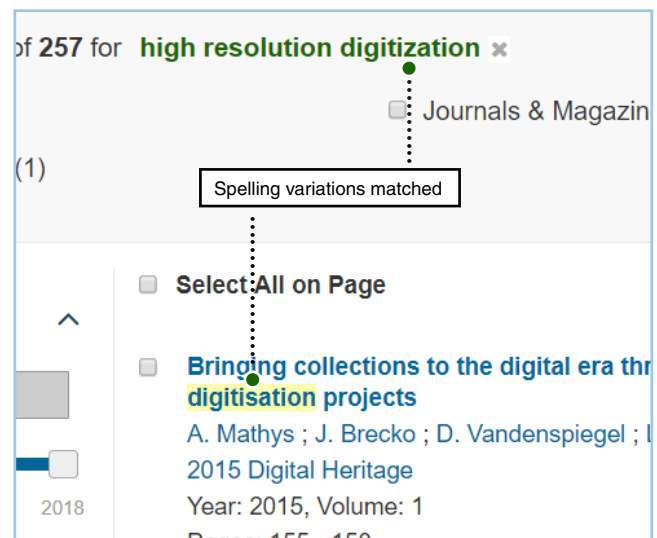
of 257 for high resolution digitization ✖

Journals & Magazin

(1)

Spelling variations matched

Select All on Page

2018

Bringing collections to the digital era thr digitisation projects

A. Mathys ; J. Brecko ; D. Vandenspiegel ; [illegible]

2015 Digital Heritage

Year: 2015, Volume: 1

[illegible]